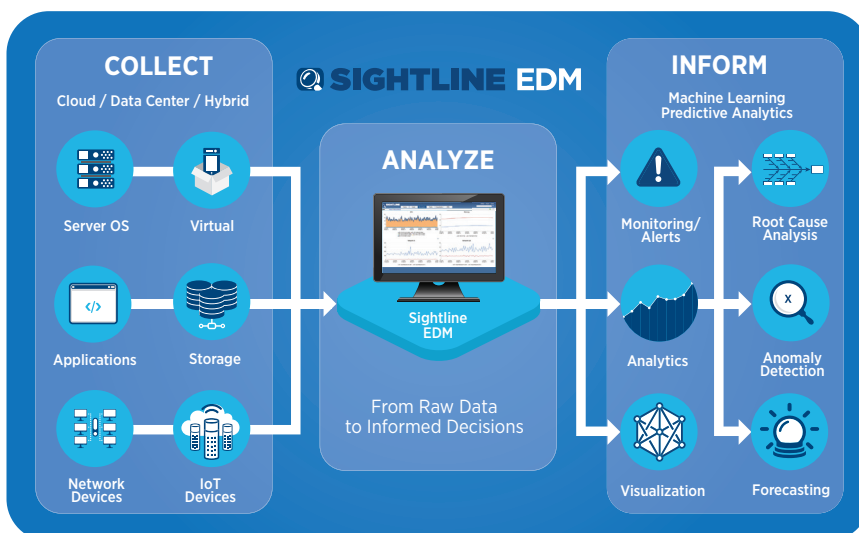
COLLECT
Cloud / Data Center / Hybrid

Server OS
Virtual
Applications
Storage
Network Devices
IoT Devices

SIGHTLINE EDM

ANALYZE

Sightline EDM

From Raw Data to Informed Decisions

INFORM
Machine Learning Predictive Analytics

Monitoring/ Alerts
Root Cause Analysis
Analytics
Anomaly Detection
Visualization
Forecasting